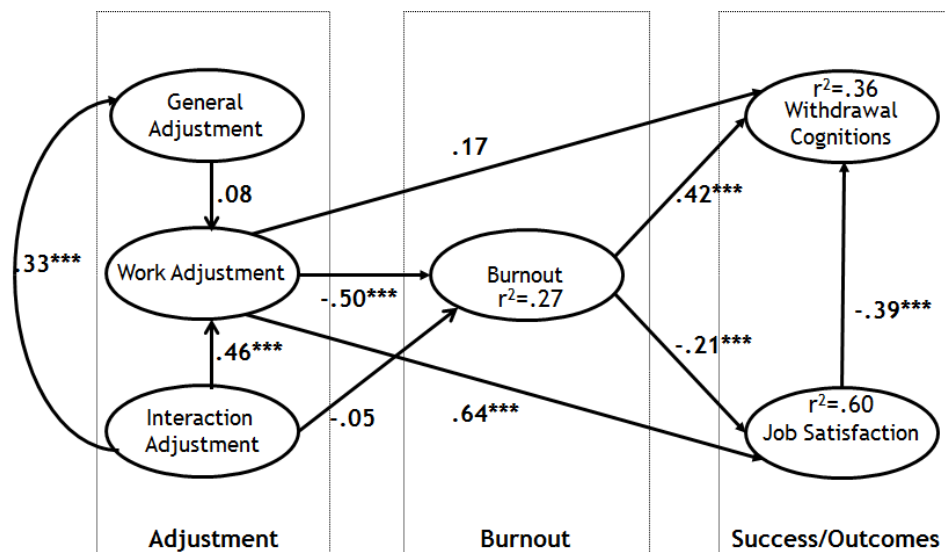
General Adjustment

.08

.33***

Work Adjustment

.46***

Interaction Adjustment

.17

-.50***

-.05

.64***

Burnout $r^2$=.27

.42***

-.21***

$r^2$=.36 Withdrawal Cognitions

-.39***

$r^2$=.60 Job Satisfaction

Adjustment

Burnout

Success/Outcomes